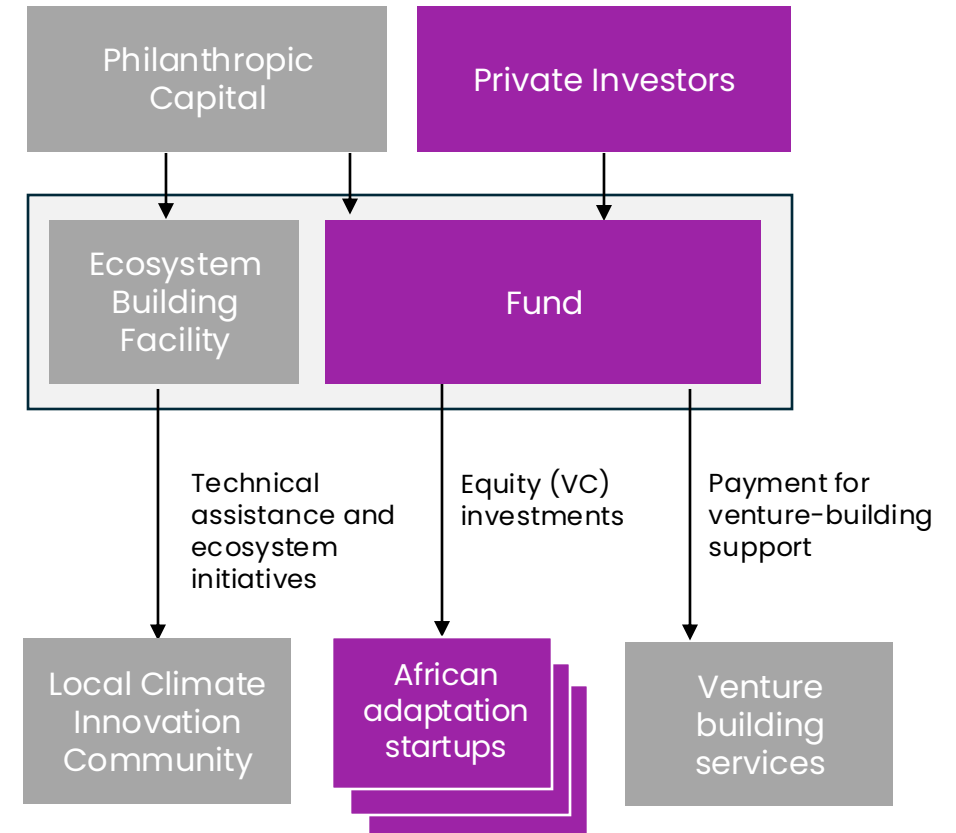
Philanthropic Capital

Private Investors

Ecosystem Building Facility

Fund

Technical assistance and ecosystem initiatives

Equity (VC) investments

Payment for venture-building support

Local Climate Innovation Community

African adaptation startups

Venture building services